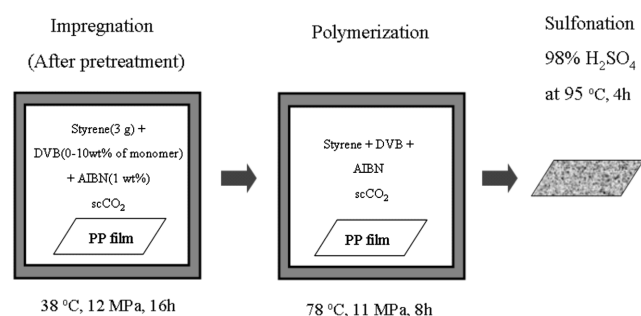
Impregnation

(After pretreatment)

Styrene(3 g) + DVB(0-10wt% of monomer) + AIBN(1 wt%)

$scCO_2$

PP film

38 °C, 12 MPa, 16h

Polymerization

Styrene + DVB + AIBN

$scCO_2$

PP film

78 °C, 11 MPa, 8h

Sulfonation

98% $H_2SO_4$

at 95 °C, 4h